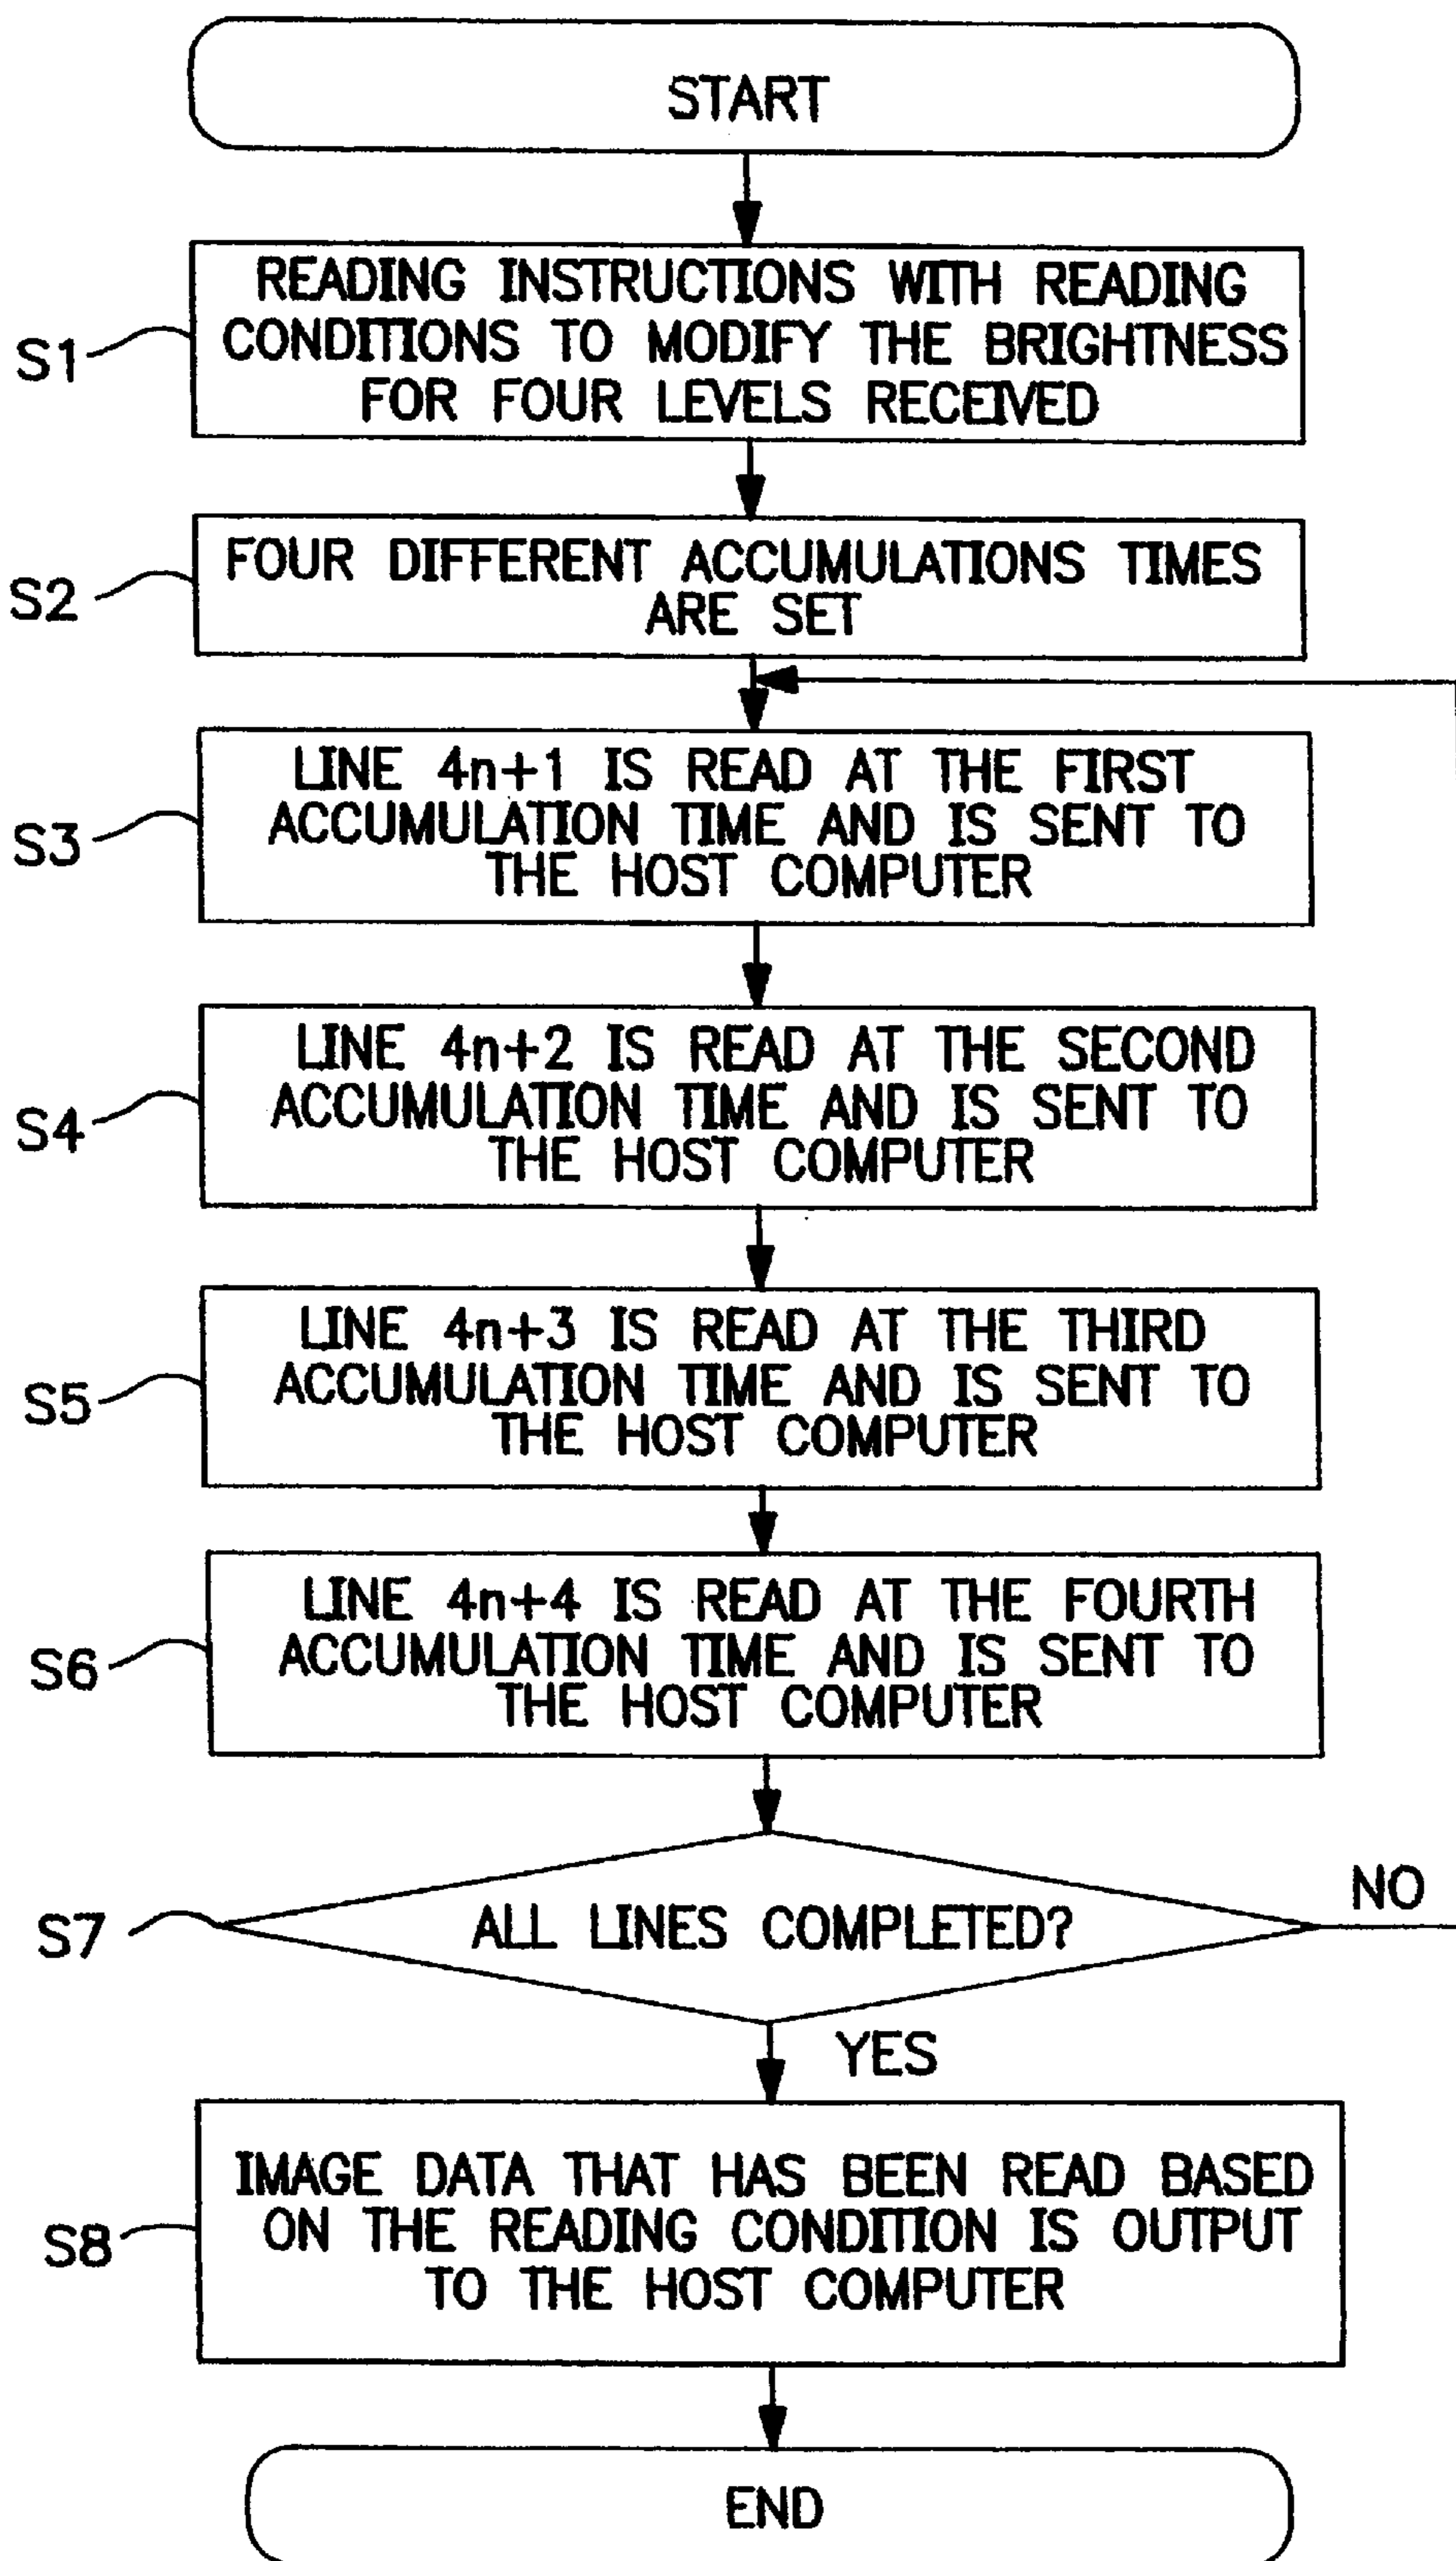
START

S1

READING INSTRUCTIONS WITH READING CONDITIONS TO MODIFY THE BRIGHTNESS FOR FOUR LEVELS RECEIVED

S2

FOUR DIFFERENT ACCUMULATIONS TIMES ARE SET

S3

LINE 4n+1 IS READ AT THE FIRST ACCUMULATION TIME AND IS SENT TO THE HOST COMPUTER

S4

LINE 4n+2 IS READ AT THE SECOND ACCUMULATION TIME AND IS SENT TO THE HOST COMPUTER

S5

LINE 4n+3 IS READ AT THE THIRD ACCUMULATION TIME AND IS SENT TO THE HOST COMPUTER

S6

LINE 4n+4 IS READ AT THE FOURTH ACCUMULATION TIME AND IS SENT TO THE HOST COMPUTER

S7

ALL LINES COMPLETED?

NO

YES

S8

IMAGE DATA THAT HAS BEEN READ BASED ON THE READING CONDITION IS OUTPUT TO THE HOST COMPUTER

END